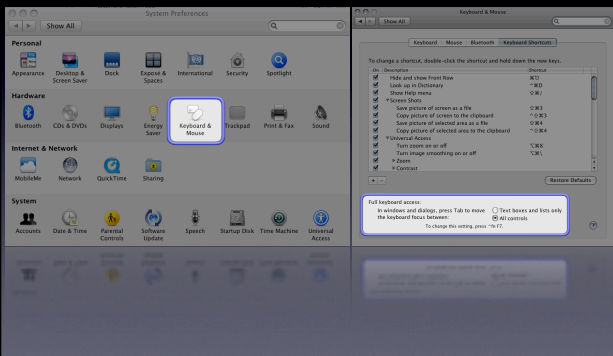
System Preferences

Show All

Personal

Appearance
Desktop & Screen Saver
Dock
Exposé & Spaces
International
Security
Spotlight

Hardware

Bluetooth
CDs & DVDs
Displays
Energy Saver
Keyboard & Mouse
Trackpad
Print & Fax
Sound

Internet & Network

MobileMe
Network
QuickTime
Sharing

System

Accounts
Date & Time
Parental Controls
Software Update
Speech
Startup Disk
Time Machine
Universal Access

Keyboard & Mouse

Show All

Keyboard | Mouse | Bluetooth | Keyboard Shortcuts

To change a shortcut, double-click the shortcut and hold down the new keys.

| On | Description | Shortcut |
|---|---|---|
| ☑ | Hide and show Front Row | ⌘⎋ |
| ☑ | Look up in Dictionary | ^⌘D |
| ☑ | Show Help menu | ⇧⌘/ |
| ☑ | ▼Screen Shots | |
| ☑ | Save picture of screen as a file | ⇧⌘3 |
| ☑ | Copy picture of screen to the clipboard | ^⇧⌘3 |
| ☑ | Save picture of selected area as a file | ⇧⌘4 |
| ☑ | Copy picture of selected area to the clipboard | ^⇧⌘4 |
| ☑ | ▼Universal Access | |
| ☑ | Turn zoom on or off | ⌥⌘8 |
| ☑ | Turn image smoothing on or off | ⌥⌘\ |
| ☑ | ▶Zoom | |
| ☑ | ▶Contrast | |

+ −

Restore Defaults

Full keyboard access:
In windows and dialogs, press Tab to move the keyboard focus between:
○ Text boxes and lists only
◉ All controls
To change this setting, press ^F7.

?